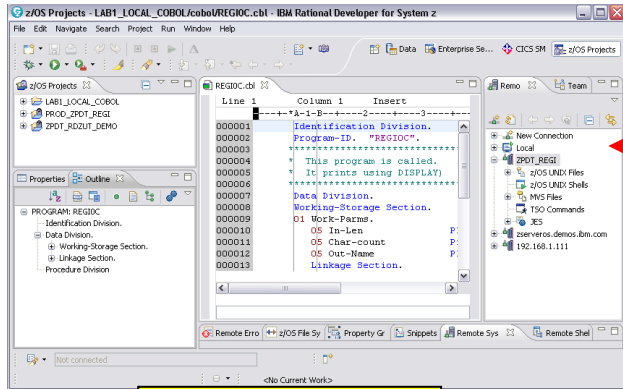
z/OS Projects - LAB1_LOCAL_COBOL/cobol/REGIOC.cbl - IBM Rational Developer for System z

File Edit Navigate Search Project Run Window Help

Data Enterprise Se... CICS SM z/OS Projects

z/OS Projects

LAB1_LOCAL_COBOL
PROD_ZPDT_REGI
ZPDT_RDZUT_DEMO

REGIOC.cbl

Line 1 Column 1 Insert

----+-*A-1-B--+----2----+----3----+

000001 Identification Division.
000002 Program-ID. "REGIOC".
000003 ****************************************
000004 * This program is called.
000005 * It prints using DISPLAY)
000006 ****************************************
000007 Data Division.
000008 Working-Storage Section.
000009 01 Work-Parms.
000010 05 In-Len PI
000011 05 Char-count PI
000012 05 Out-Name PI
000013 Linkage Section.

Remo Team

New Connection
Local
ZPDT_REGI
z/OS UNIX Files
z/OS UNIX Shells
MVS Files
TSO Commands
JES
zserveros.demos.ibm.com
192.168.1.111

Properties Outline

PROGRAM: REGIOC
Identification Division.
Data Division.
Working-Storage Section.
Linkage Section.
Procedure Division

Remote Erro z/OS File Sy Property Gr Snippets Remote Sys Remote Shel

Not connected

<No Current Work>